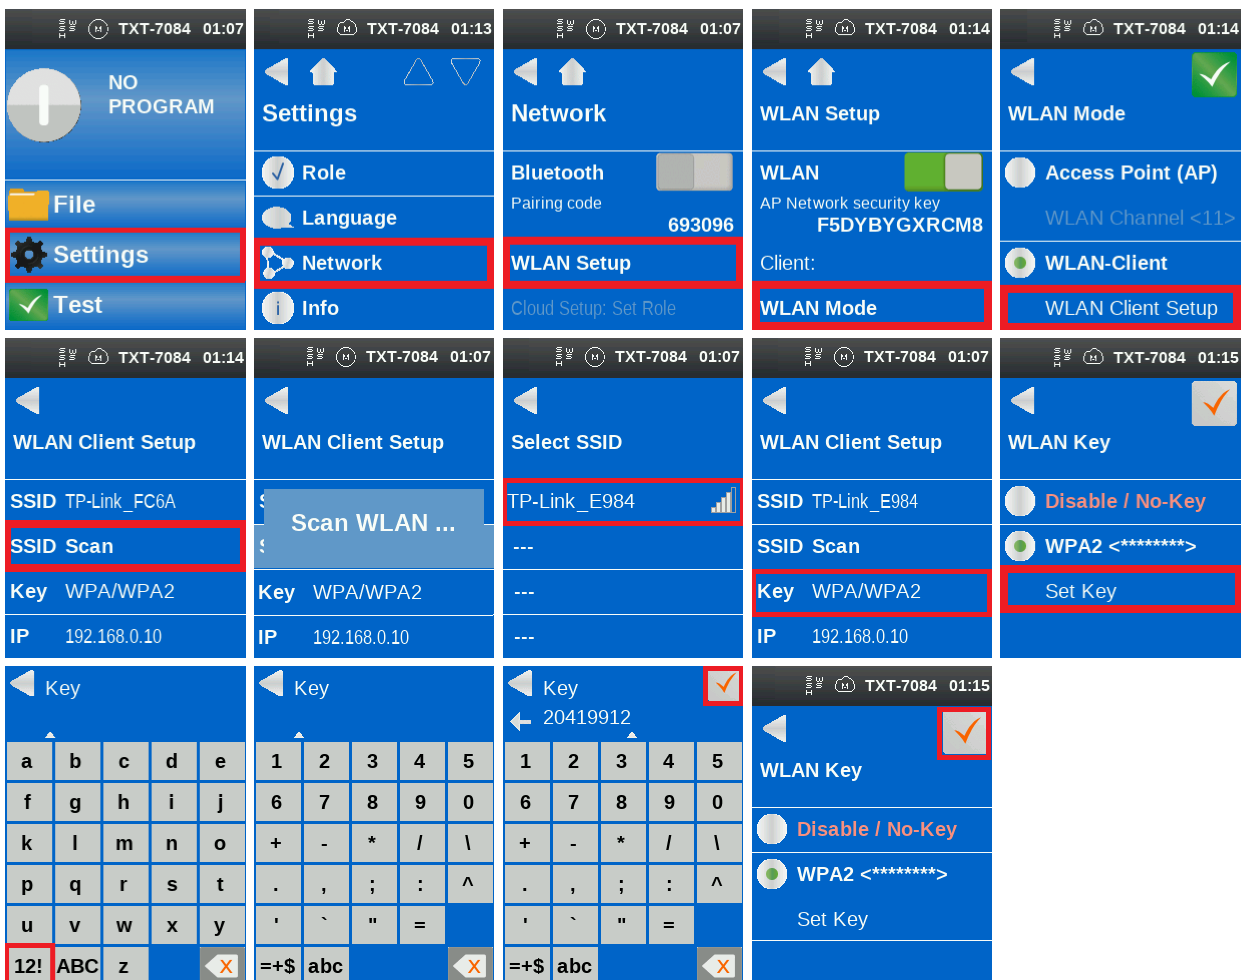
TXT-7084 01:07

NO PROGRAM

File

Settings

Test

TXT-7084 01:13

Settings

Role

Language

Network

Info

TXT-7084 01:07

Network

Bluetooth

Pairing code

693096

WLAN Setup

Cloud Setup: Set Role

TXT-7084 01:14

WLAN Setup

WLAN

AP Network security key

F5DYBYGXRCM8

Client:

WLAN Mode

TXT-7084 01:14

WLAN Mode

Access Point (AP)

WLAN Channel <11>

WLAN-Client

WLAN Client Setup

TXT-7084 01:14

WLAN Client Setup

SSID TP-Link_FC6A

SSID Scan

Key WPA/WPA2

IP 192.168.0.10

TXT-7084 01:07

WLAN Client Setup

Scan WLAN ...

Key WPA/WPA2

IP 192.168.0.10

TXT-7084 01:07

Select SSID

TP-Link_E984

---

---

---

TXT-7084 01:07

WLAN Client Setup

SSID TP-Link_E984

SSID Scan

Key WPA/WPA2

IP 192.168.0.10

TXT-7084 01:15

WLAN Key

Disable / No-Key

WPA2 <********>

Set Key

Key

| a | b | c | d | e |
|---|---|---|---|---|
| f | g | h | i | j |
| k | l | m | n | o |
| p | q | r | s | t |
| u | v | w | x | y |
| 12! | ABC | z | | |

Key

| 1 | 2 | 3 | 4 | 5 |
|---|---|---|---|---|
| 6 | 7 | 8 | 9 | 0 |
| + | - | * | / | \ |
| . | , | ; | : | ^ |
| ' | ` | " | = | |
| =+$ | abc | | | |

Key

20419912

| 1 | 2 | 3 | 4 | 5 |
|---|---|---|---|---|
| 6 | 7 | 8 | 9 | 0 |
| + | - | * | / | \ |
| . | , | ; | : | ^ |
| ' | ` | " | = | |
| =+$ | abc | | | |

TXT-7084 01:15

WLAN Key

Disable / No-Key

WPA2 <********>

Set Key